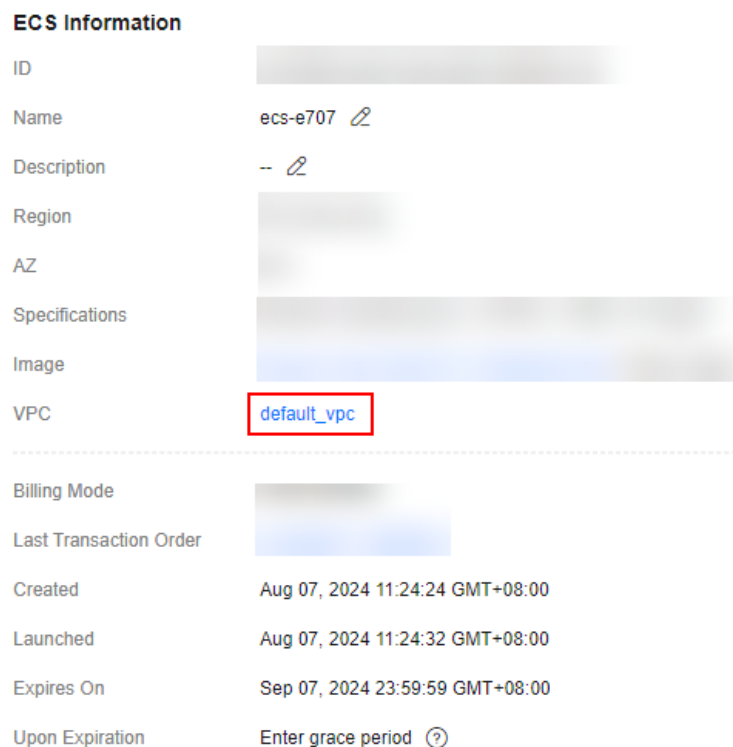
ECS Information

ID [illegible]

Name ecs-e707

Description --

Region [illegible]

AZ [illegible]

Specifications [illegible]

Image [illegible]

VPC default_vpc

Billing Mode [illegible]

Last Transaction Order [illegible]

Created Aug 07, 2024 11:24:24 GMT+08:00

Launched Aug 07, 2024 11:24:32 GMT+08:00

Expires On Sep 07, 2024 23:59:59 GMT+08:00

Upon Expiration Enter grace period